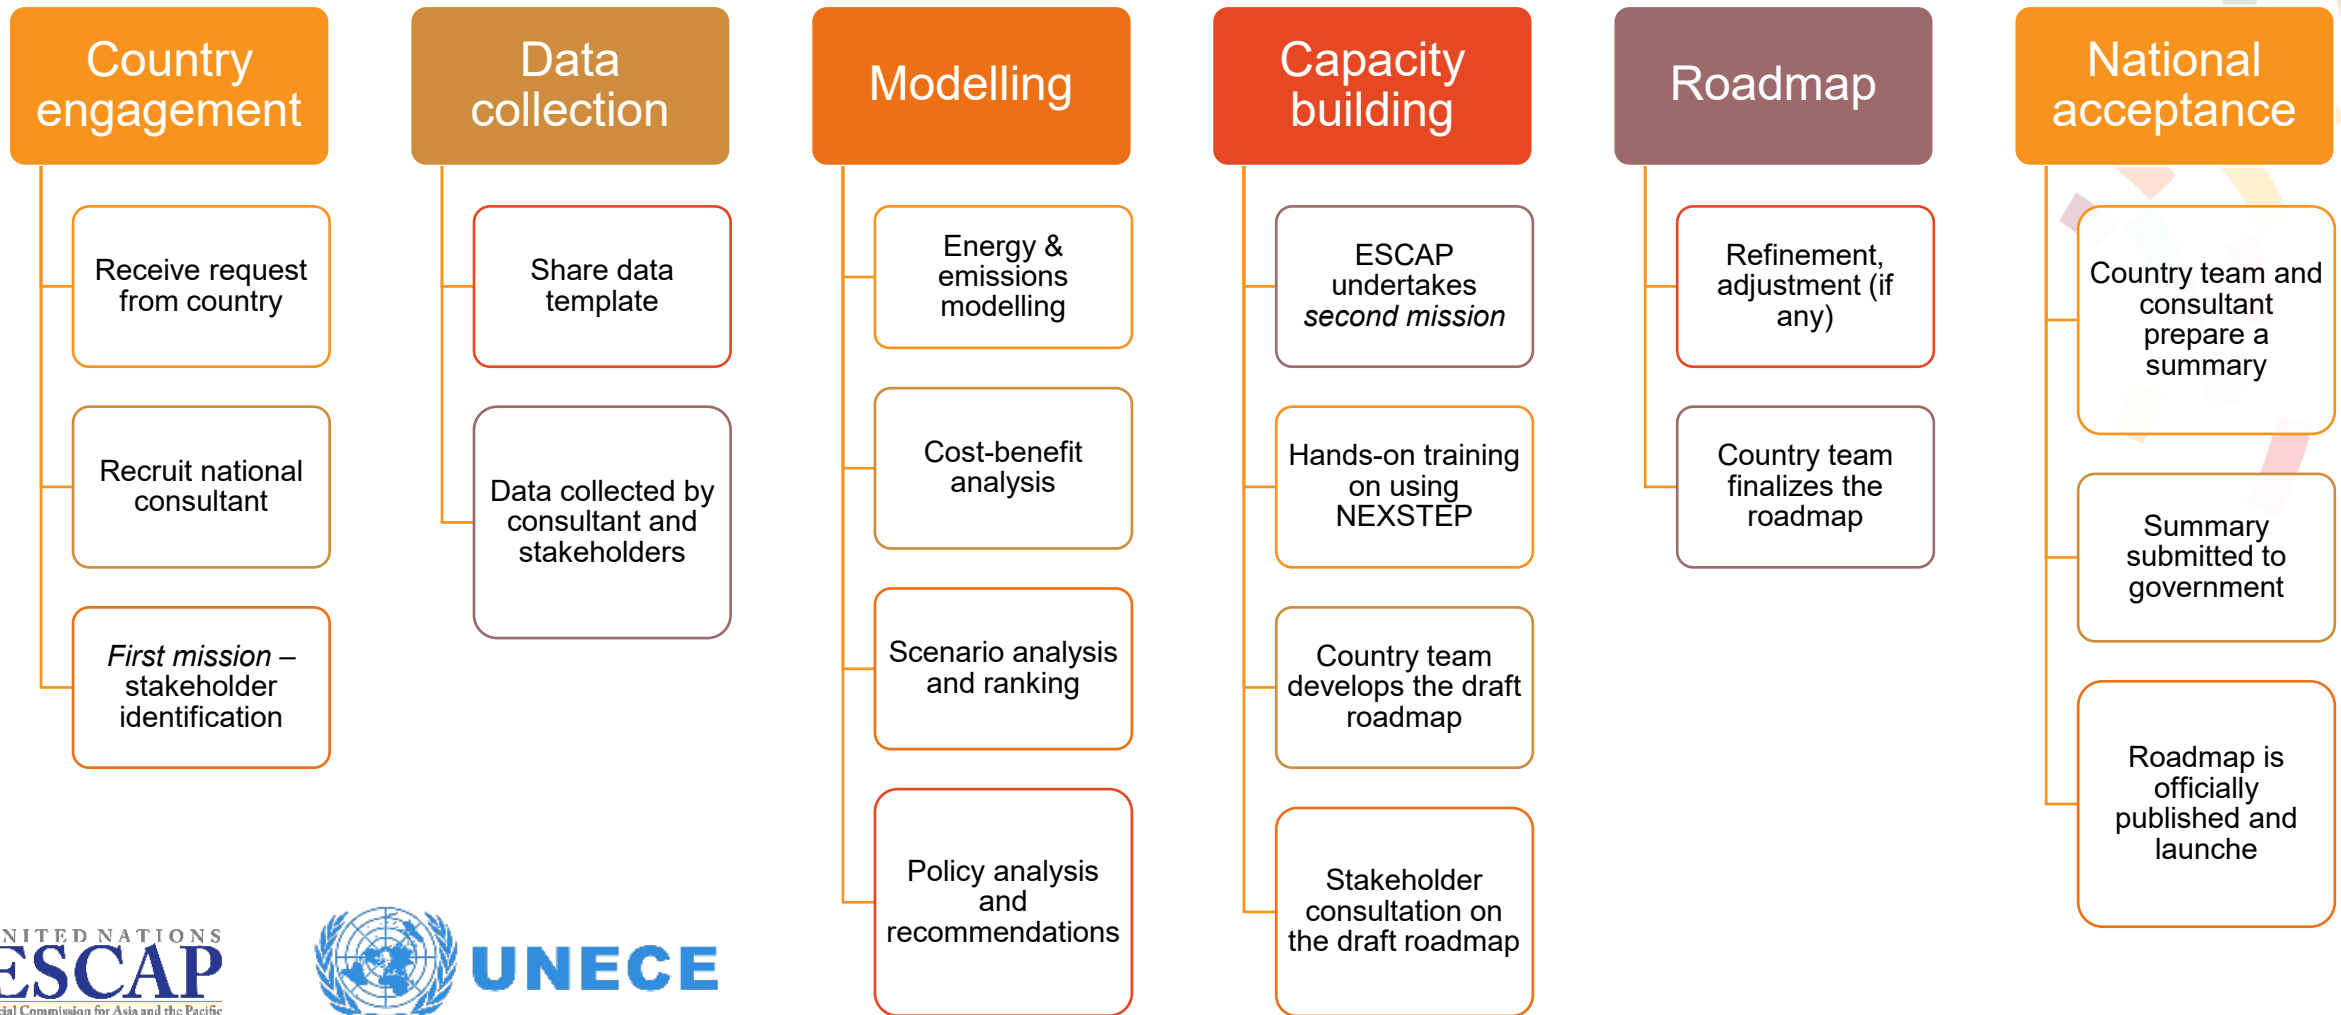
Country engagement

Receive request from country

Recruit national consultant

*First mission* – stakeholder identification

Data collection

Share data template

Data collected by consultant and stakeholders

Modelling

Energy & emissions modelling

Cost-benefit analysis

Scenario analysis and ranking

Policy analysis and recommendations

Capacity building

ESCAP undertakes *second mission*

Hands-on training on using NEXSTEP

Country team develops the draft roadmap

Stakeholder consultation on the draft roadmap

Roadmap

Refinement, adjustment (if any)

Country team finalizes the roadmap

National acceptance

Country team and consultant prepare a summary

Summary submitted to government

Roadmap is officially published and launche

NITED NATIONS
ESCAP
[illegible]ial Commission for Asia and the Pacific

UNECE